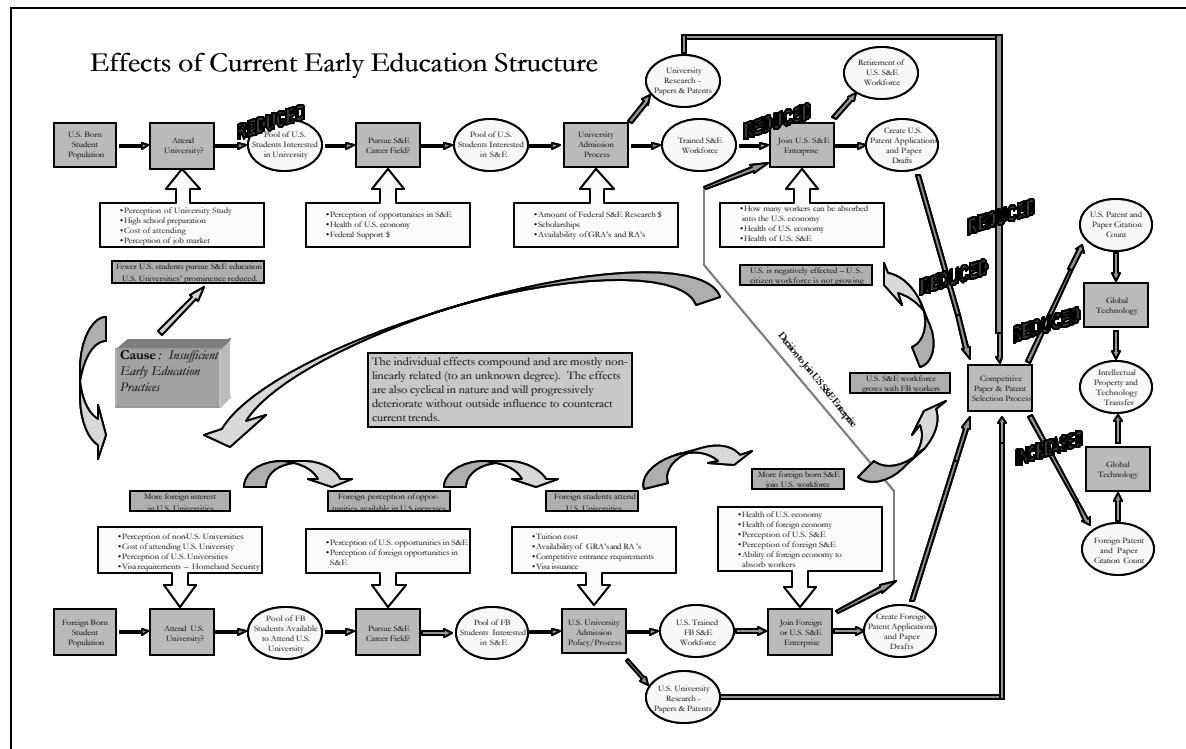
Effects of Current Early Education Structure

U.S. Born Student Population

Attend University?

REDUCED

Pool of U.S. Students Interested in University

Pursue S&E Career Field?

Pool of U.S. Students Interested in S&E

University Admission Process

University Research - Papers & Patents

Trained S&E Workforce

REDUCED

Join U.S. S&E Enterprise

Retirement of U.S. S&E Workforce

Create U.S. Patent Applications and Paper Drafts

•Perception of University Study
•High school preparation
•Cost of attending
•Perception of job market

•Perception of opportunities in S&E
•Health of U.S. economy
•Federal Support $

•Amount of Federal S&E Research $
•Scholarships
•Availability of GRA's and RA's

•How many workers can be absorbed into the U.S. economy
•Health of U.S. economy
•Health of U.S. S&E

REDUCED

REDUCED

Fewer U.S. students pursue S&E education U.S. Universities' prominence reduced.

U.S. is negatively effected – U.S. citizen workforce is not growing

Cause: Insufficient Early Education Practices

The individual effects compound and are mostly non-linearly related (to an unknown degree). The effects are also cyclical in nature and will progressively deteriorate without outside influence to counteract current trends.

Decision to Join US S&E Enterprise

U.S. S&E workforce grows with FB workers

Competitive Paper & Patent Selection Process

U.S. Patent and Paper Citation Count

Global Technology

REDUCED

Intellectual Property and Technology Transfer

INCREASED

Global Technology

Foreign Patent and Paper Citation Count

More foreign interest in U.S. Universities

Foreign perception of opportunities available in U.S increases

Foreign students attend U.S. Universities

More foreign born S&E join U.S. workforce

•Perception of nonU.S. Universities
•Cost of attending U.S. University
•Perception of U.S. Universities
•Visa requirements – Homeland Security

•Perception of U.S. opportunities in S&E
•Perception of foreign opportunities in S&E

•Tuition cost
•Availability of GRA's and RA's
•Competitive entrance requirements
•Visa issuance

•Health of U.S. economy
•Health of foreign economy
•Perception of U.S. S&E
•Perception of foreign S&E
•Ability of foreign economy to absorb workers

Foreign Born Student Population

Attend U.S. University?

Pool of FB Students Available to Attend U.S. University

Pursue S&E Career Field?

Pool of FB Students Interested in S&E

U.S. University Admission Policy/Process

U.S. Trained FB S&E Workforce

Join Foreign or U.S. S&E Enterprise

Create Foreign Patent Applications and Paper Drafts

U.S. University Research - Papers & Patents